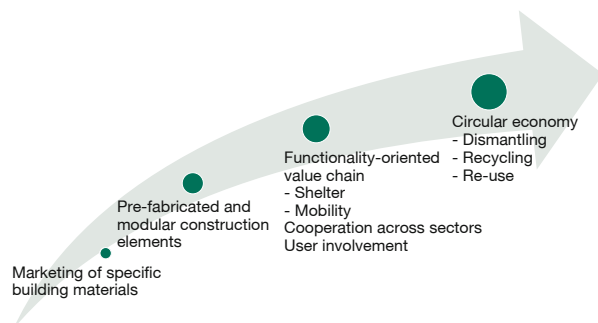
Marketing of specific building materials

Pre-fabricated and modular construction elements

Functionality-oriented value chain
- Shelter
- Mobility
Cooperation across sectors
User involvement

Circular economy
- Dismantling
- Recycling
- Re-use